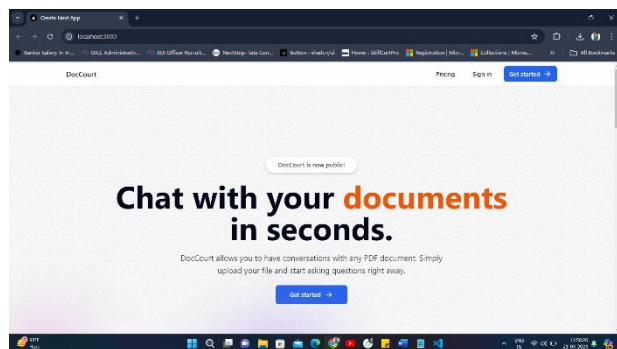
Create Next App
localhost:3000
Banker Salary in In... ORLL Administrativ... ISRO Officer Recruit... NextStep- Tata Con... Button - shadcn/ui Home - SkillCertPro Registration | Micr... Collections | Micro... All Bookmarks

DocCourt
Pricing Sign in Get started →

DocCourt is now public!

Chat with your documents in seconds.

DocCourt allows you to have conversations with any PDF document. Simply upload your file and start asking questions right away.

Get started →

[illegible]
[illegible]